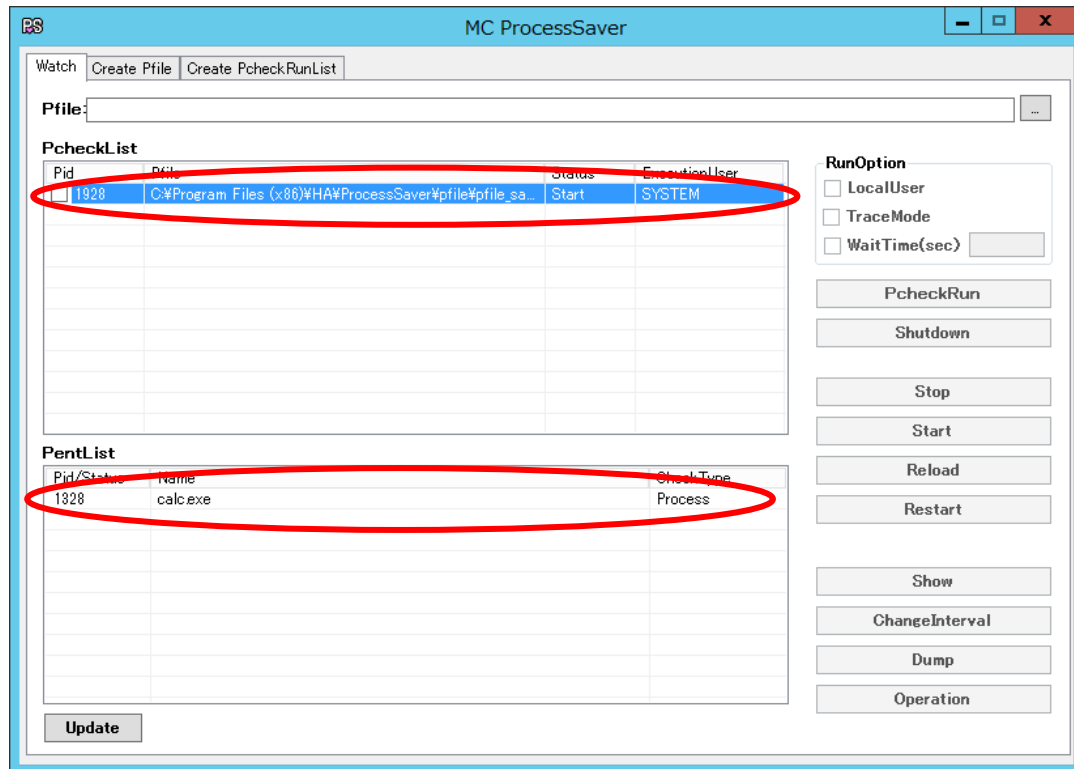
PS MC ProcessSaver

Watch | Create Pfile | Create PcheckRunList

Pfile: ...

PcheckList

| Pid | Pfile | Status | ExecutionUser |
|---|---|---|---|
| 1928 | C:¥Program Files (x86)¥HA¥ProcessSaver¥pfile¥pfile_sa... | Start | SYSTEM |

PentList

| Pid/Status | Name | CheckType |
|---|---|---|
| 1328 | calc.exe | Process |

Update

RunOption
LocalUser
TraceMode
WaitTime(sec)

PcheckRun
Shutdown
Stop
Start
Reload
Restart
Show
ChangeInterval
Dump
Operation